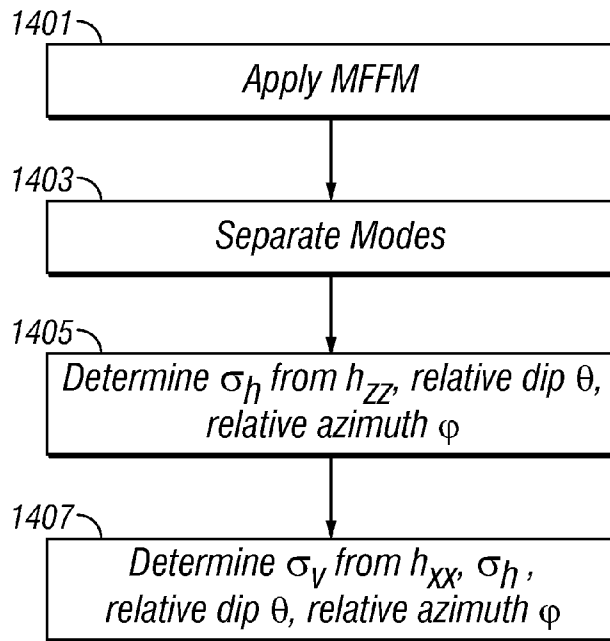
1401

Apply MFFM

1403

Separate Modes

1405

Determine $\sigma_h$ from $h_{zz}$, relative dip $\theta$, relative azimuth $\varphi$

1407

Determine $\sigma_v$ from $h_{xx}$, $\sigma_h$, relative dip $\theta$, relative azimuth $\varphi$